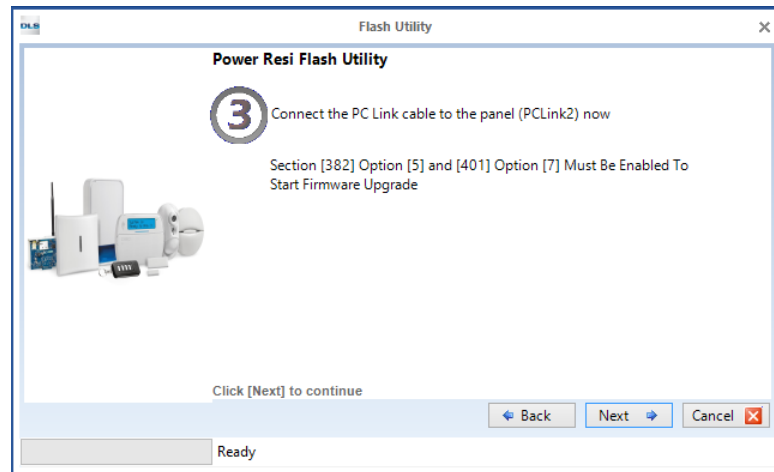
DLS

Flash Utility

×

Power Resi Flash Utility

3

Connect the PC Link cable to the panel (PCLink2) now

Section [382] Option [5] and [401] Option [7] Must Be Enabled To Start Firmware Upgrade

Click [Next] to continue

Back

Next

Cancel

Ready